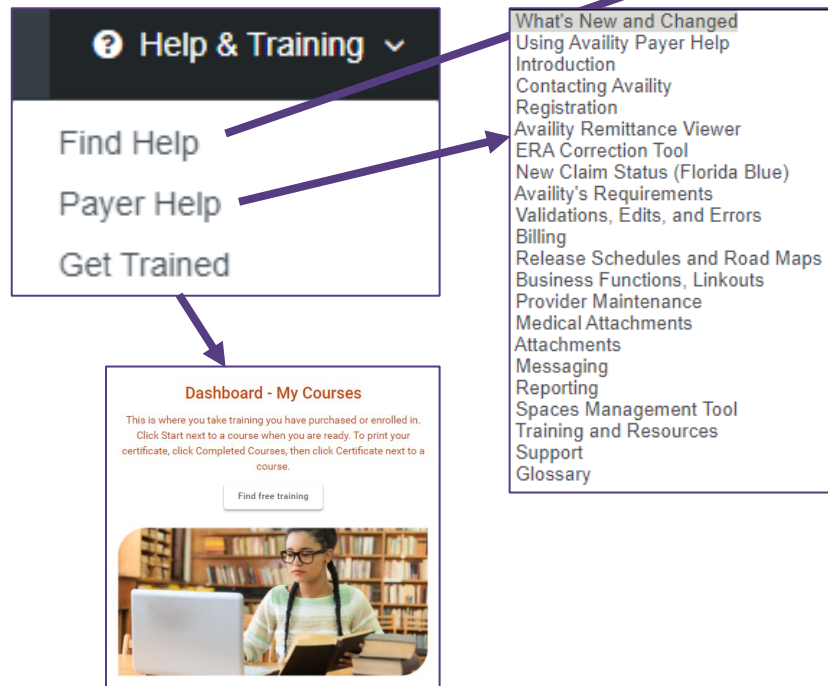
Help & Training

Find Help
Payer Help
Get Trained

What's New and Changed
Using Availity Payer Help
Introduction
Contacting Availity
Registration
Availity Remittance Viewer
ERA Correction Tool
New Claim Status (Florida Blue)
Availity's Requirements
Validations, Edits, and Errors
Billing
Release Schedules and Road Maps
Business Functions, Linkouts
Provider Maintenance
Medical Attachments
Attachments
Messaging
Reporting
Spaces Management Tool
Training and Resources
Support
Glossary

Dashboard - My Courses

This is where you take training you have purchased or enrolled in. Click Start next to a course when you are ready. To print your certificate, click Completed Courses, then click Certificate next to a course.

Find free training